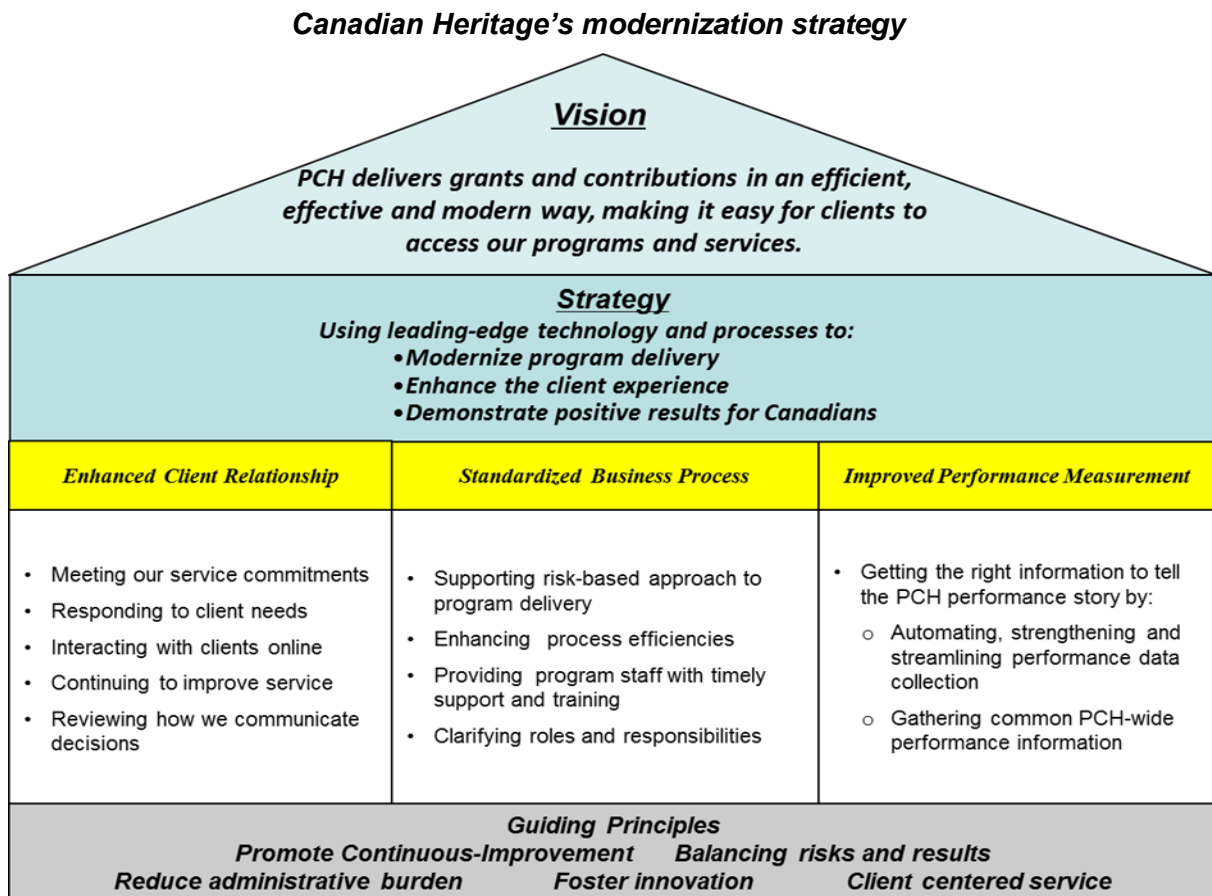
Canadian Heritage's modernization strategy

Vision

PCH delivers grants and contributions in an efficient, effective and modern way, making it easy for clients to access our programs and services.

Strategy

Using leading-edge technology and processes to:

• Modernize program delivery
• Enhance the client experience
• Demonstrate positive results for Canadians

| Enhanced Client Relationship | Standardized Business Process | Improved Performance Measurement |
|---|---|---|
| • Meeting our service commitments<br>• Responding to client needs<br>• Interacting with clients online<br>• Continuing to improve service<br>• Reviewing how we communicate decisions | • Supporting risk-based approach to program delivery<br>• Enhancing process efficiencies<br>• Providing program staff with timely support and training<br>• Clarifying roles and responsibilities | • Getting the right information to tell the PCH performance story by:<br>o Automating, strengthening and streamlining performance data collection<br>o Gathering common PCH-wide performance information |

Guiding Principles

Promote Continuous-Improvement Balancing risks and results

Reduce administrative burden Foster innovation Client centered service